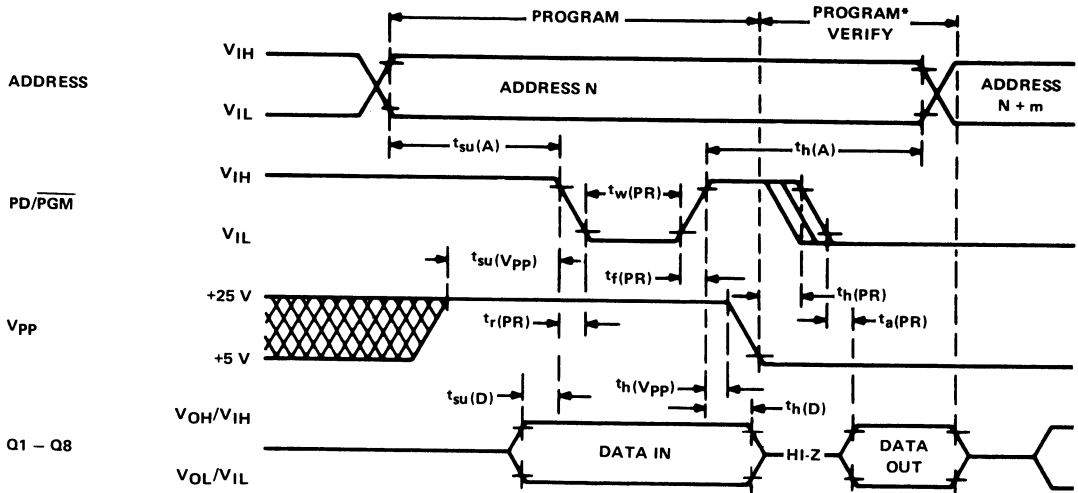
PROGRAM

PROGRAM* VERIFY

ADDRESS

$V_{IH}$

$V_{IL}$

ADDRESS N

ADDRESS N + m

$t_{su}(A)$

$t_h(A)$

PD/$\overline{PGM}$

$V_{IH}$

$V_{IL}$

$t_w(PR)$

$t_{su}(V_{PP})$

$t_f(PR)$

$t_h(PR)$

+25 V

$V_{PP}$

+5 V

$t_r(PR)$

$t_a(PR)$

$t_{su}(D)$

$t_h(V_{PP})$

$t_h(D)$

Q1 – Q8

$V_{OH}/V_{IH}$

$V_{OL}/V_{IL}$

DATA IN

HI-Z

DATA OUT